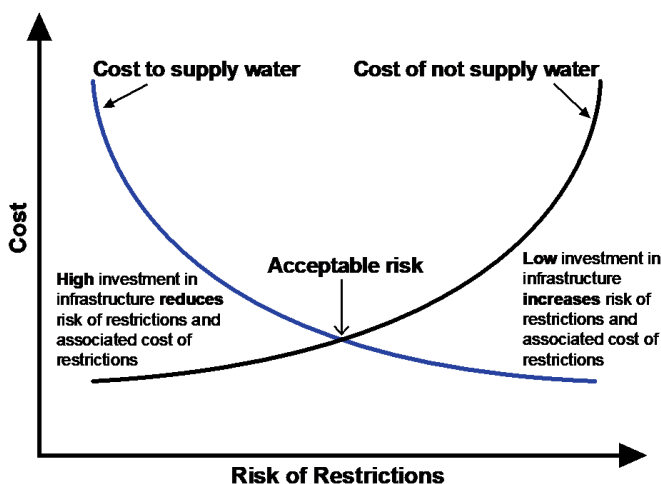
Cost to supply water

Cost of not supply water

Cost

Acceptable risk

High investment in infrastructure reduces risk of restrictions and associated cost of restrictions

Low investment in infrastructure increases risk of restrictions and associated cost of restrictions

Risk of Restrictions